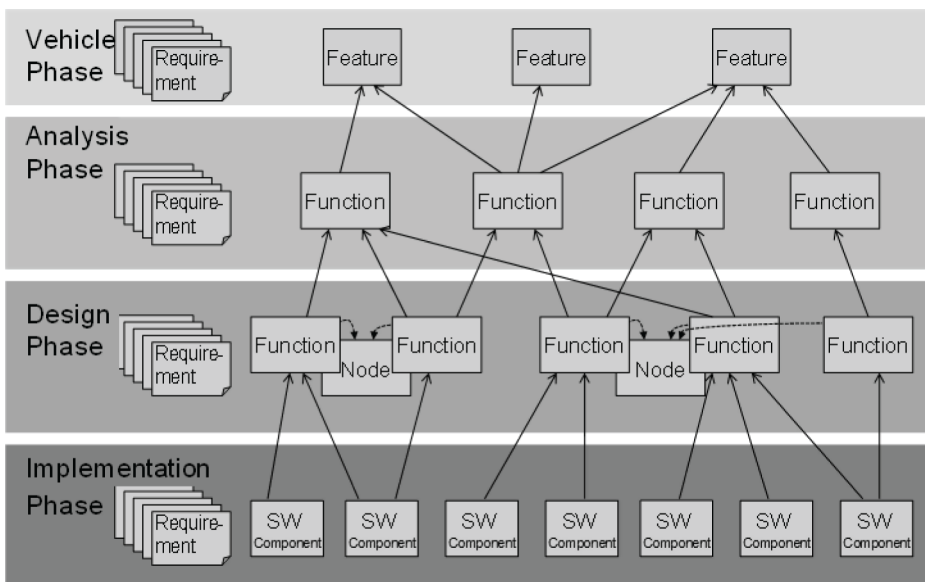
Vehicle Phase

Requirement

Feature

Feature

Feature

Analysis Phase

Requirement

Function

Function

Function

Function

Design Phase

Requirement

Function

Node

Function

Function

Node

Function

Function

Implementation Phase

Requirement

SW Component

SW Component

SW Component

SW Component

SW Component

SW Component

SW Component